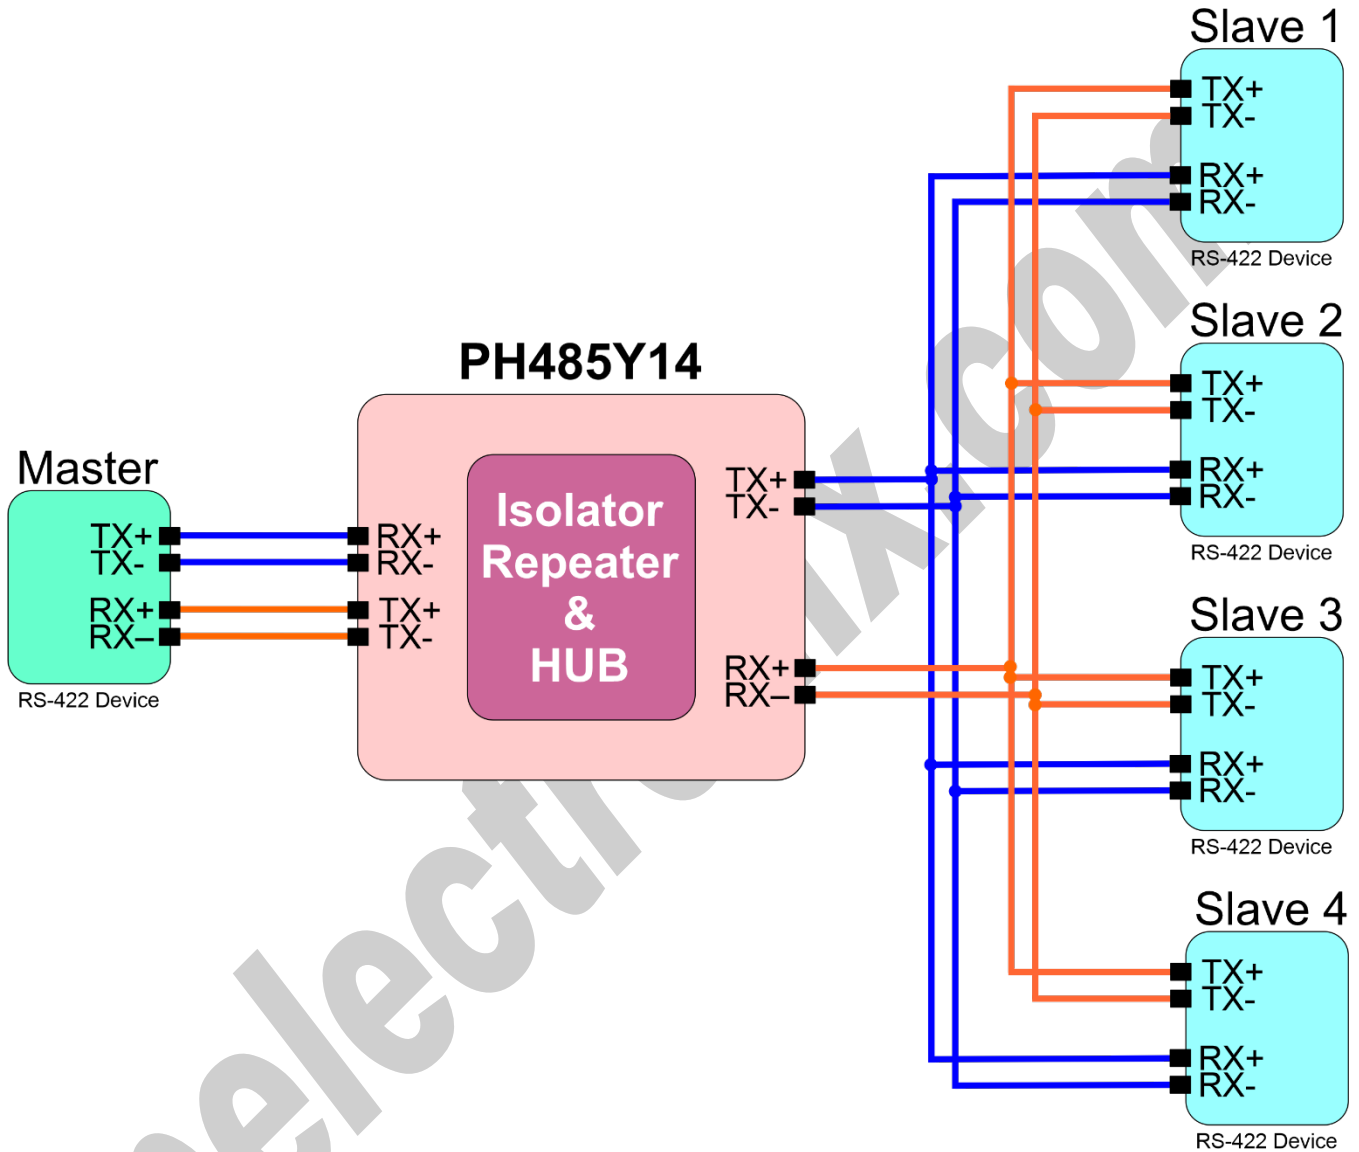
Slave 1
TX+
TX-
RX+
RX-
RS-422 Device

Slave 2
TX+
TX-
RX+
RX-
RS-422 Device

PH485Y14

Master
TX+
TX-
RX+
RX–
RS-422 Device

RX+
RX-
TX+
TX-

Isolator
Repeater
&
HUB

TX+
TX-

RX+
RX–

Slave 3
TX+
TX-
RX+
RX-
RS-422 Device

Slave 4
TX+
TX-
RX+
RX-
RS-422 Device

electronix.com